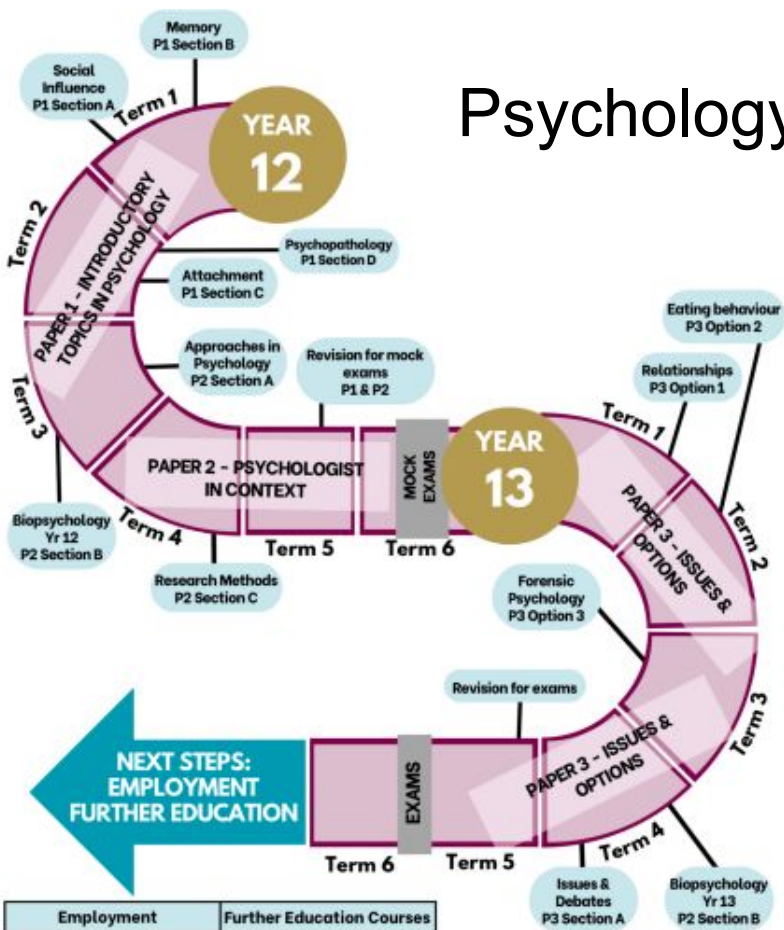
Psychology

YEAR 12

Memory P1 Section B

Social Influence P1 Section A

Term 1

Term 2

PAPER 1 - INTRODUCTORY TOPICS IN PSYCHOLOGY

Psychopathology P1 Section D

Attachment P1 Section C

Approaches in Psychology P2 Section A

Term 3

Revision for mock exams P1 & P2

PAPER 2 - PSYCHOLOGIST IN CONTEXT

MOCK EXAMS

Biopsychology Yr 12 P2 Section B

Term 4

Term 5

Term 6

Research Methods P2 Section C

YEAR 13

Eating behaviour P3 Option 2

Relationships P3 Option 1

Term 1

PAPER 3 - ISSUES & OPTIONS

Term 2

Forensic Psychology P3 Option 3

Term 3

Revision for exams

NEXT STEPS: EMPLOYMENT FURTHER EDUCATION

EXAMS

PAPER 3 - ISSUES & OPTIONS

Term 6

Term 5

Term 4

Issues & Debates P3 Section A

Biopsychology Yr 13 P2 Section B

| Employment | Further Education Courses |
|---|---|